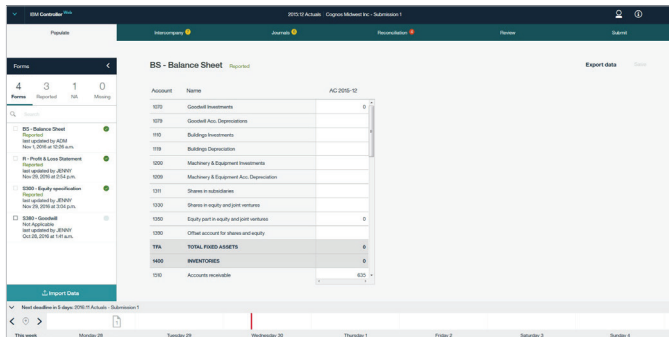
IBM Controller Beta

2015:12 Actuals · Cognos Midwest Inc - Submission 1

Populate

Intercompany

Journals

Reconciliation

Review

Submit

Forms

4 Forms

3 Reported

1 NA

0 Missing

Search

BS - Balance Sheet
Reported
last updated by ADM
Nov 1, 2016 at 10:26 a.m.

R - Profit & Loss Statement
Reported
last updated by JENNY
Nov 29, 2016 at 2:54 p.m.

S360 - Equity specification
Reported
last updated by JENNY
Nov 29, 2016 at 3:56 p.m.

S380 - Goodwill
Not Applicable
last updated by JENNY
Oct 28, 2016 at 1:41 a.m.

Import Data

BS - Balance Sheet Reported

Export data

Save

| Account | Name | AC 2015-12 |
|---|---|---|
| 1070 | Goodwill Investments | 0 |
| 1079 | Goodwill Acc. Depreciations | |
| 1110 | Buildings Investments | |
| 1119 | Buildings Depreciation | |
| 1200 | Machinery & Equipment Investments | |
| 1209 | Machinery & Equipment Acc. Depreciation | |
| 1311 | Shares in subsidiaries | |
| 1330 | Shares in equity and joint ventures | |
| 1350 | Equity part in equity and joint ventures | 0 |
| 1390 | Offset account for shares and equity | |
| TFA | TOTAL FIXED ASSETS | 0 |
| 1400 | INVENTORIES | 0 |
| 1510 | Accounts receivable | 635 |

Next deadline in 5 days: 2016-11 Actuals - Submission 1

This week

Monday 28

Tuesday 29

Wednesday 30

Thursday 1

Friday 2

Saturday 3

Sunday 4